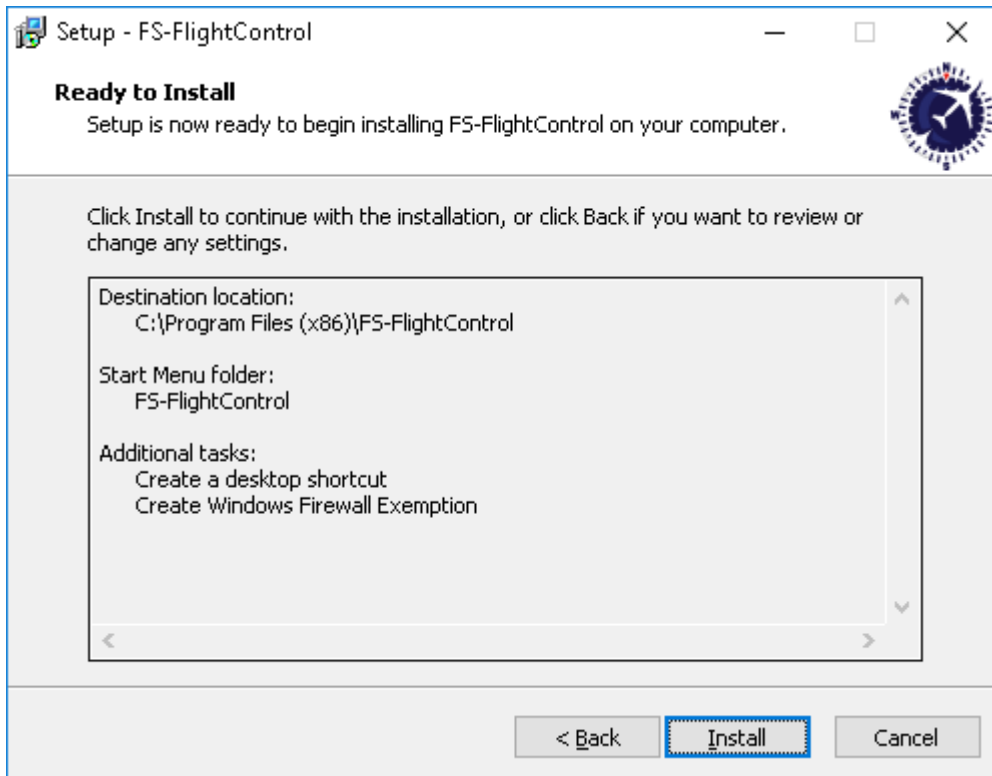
Setup - FS-FlightControl

Ready to Install

Setup is now ready to begin installing FS-FlightControl on your computer.

Click Install to continue with the installation, or click Back if you want to review or change any settings.

Destination location:
C:\Program Files (x86)\FS-FlightControl

Start Menu folder:
FS-FlightControl

Additional tasks:
Create a desktop shortcut
Create Windows Firewall Exemption

< Back | Install | Cancel